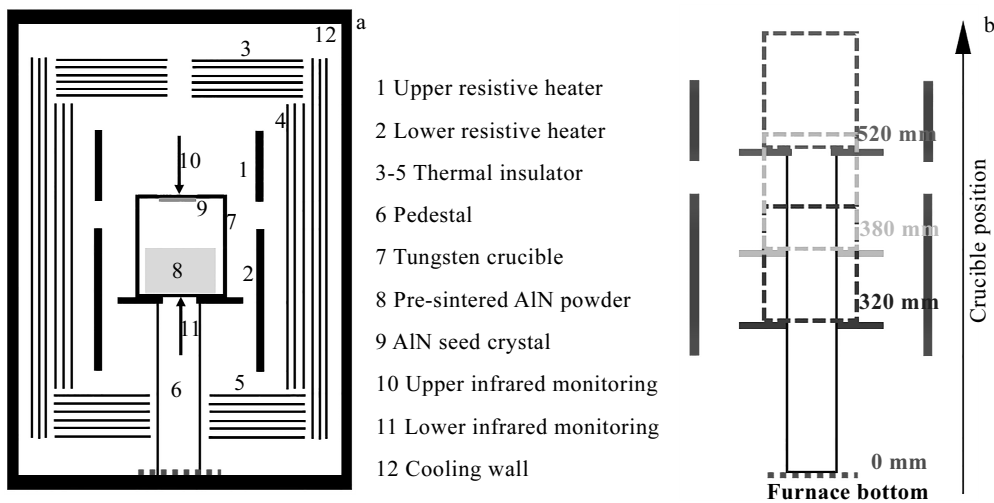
a

3 12

4

10 1

9 7

8 2

11

6 5

1 Upper resistive heater

2 Lower resistive heater

3-5 Thermal insulator

6 Pedestal

7 Tungsten crucible

8 Pre-sintered AlN powder

9 AlN seed crystal

10 Upper infrared monitoring

11 Lower infrared monitoring

12 Cooling wall

b

520 mm

380 mm

320 mm

0 mm

Furnace bottom

Crucible position